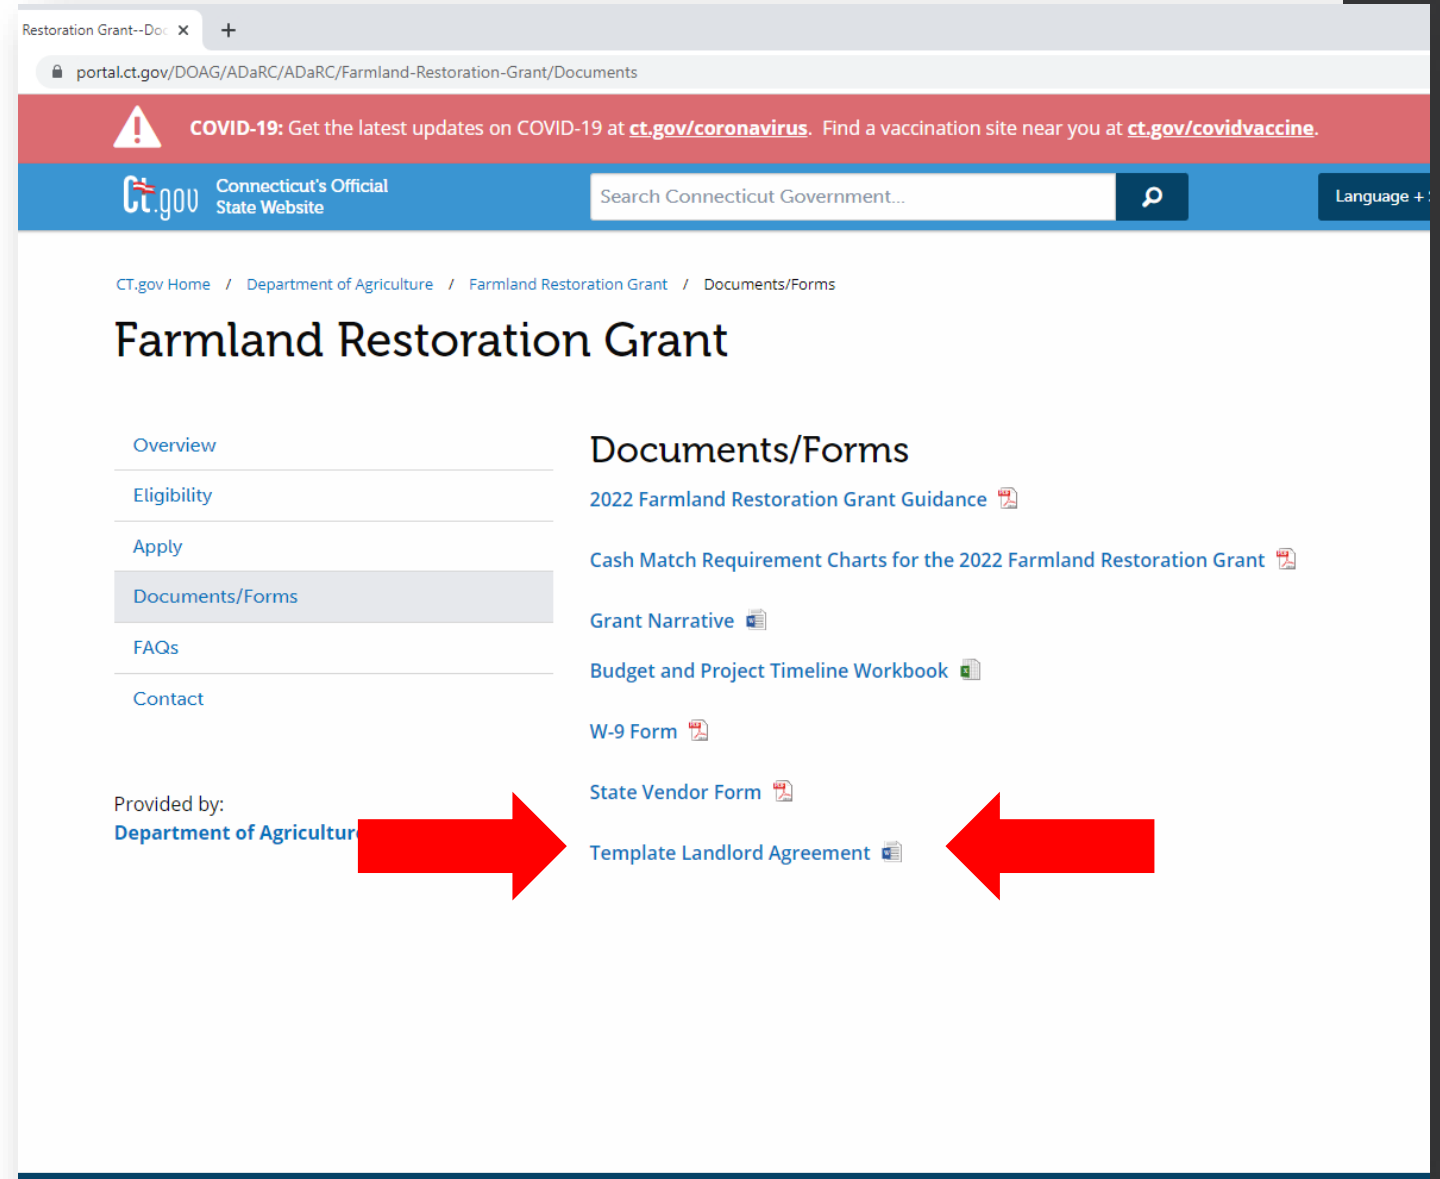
Restoration Grant--Doc ×  +

portal.ct.gov/DOAG/ADaRC/ADaRC/Farmland-Restoration-Grant/Documents

COVID-19: Get the latest updates on COVID-19 at ct.gov/coronavirus. Find a vaccination site near you at ct.gov/covidvaccine.

Ct.gov Connecticut's Official State Website

Search Connecticut Government...

Language +

CT.gov Home / Department of Agriculture / Farmland Restoration Grant / Documents/Forms

Farmland Restoration Grant

Overview

Eligibility

Apply

Documents/Forms

FAQs

Contact

Provided by:
Department of Agricultur

Documents/Forms

2022 Farmland Restoration Grant Guidance

Cash Match Requirement Charts for the 2022 Farmland Restoration Grant

Grant Narrative

Budget and Project Timeline Workbook

W-9 Form

State Vendor Form

Template Landlord Agreement